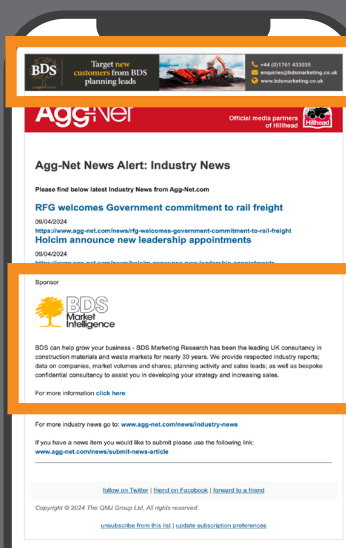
BDS Target new customers from BDS planning leads

+44 (0)1761 433035
enquiries@bdsmarketing.co.uk
www.bdsmarketing.co.uk

Agg-Net

Official media partners of Hillhead

Hillhead

Agg-Net News Alert: Industry News

Please find below latest Industry News from Agg-Net.com

RFG welcomes Government commitment to rail freight

09/04/2024
https://www.agg-net.com/news/rfg-welcomes-government-commitment-to-rail-freight

Holcim announce new leadership appointments

09/04/2024
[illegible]

Sponsor

BDS Market Intelligence

BDS can help grow your business - BDS Marketing Research has been the leading UK consultancy in construction materials and waste markets for nearly 30 years. We provide respected industry reports; data on companies, market volumes and shares; planning activity and sales leads; as well as bespoke confidential consultancy to assist you in developing your strategy and increasing sales.

For more information click here

For more industry news go to: www.agg-net.com/news/industry-news

If you have a news item you would like to submit please use the following link:
www.agg-net.com/news/submit-news-article

follow on Twitter | friend on Facebook | forward to a friend

Copyright © 2024 The QMJ Group Ltd, All rights reserved.

unsubscribe from this list | update subscription preferences